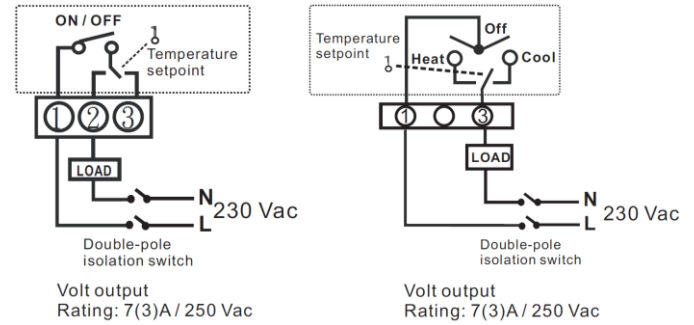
ON / OFF

Temperature setpoint

①②③

LOAD

N
L
230 Vac

Double-pole isolation switch

Volt output
Rating: 7(3)A / 250 Vac

Off
Temperature setpoint
Heat
Cool

① ③

LOAD

N
L
230 Vac

Double-pole isolation switch

Volt output
Rating: 7(3)A / 250 Vac